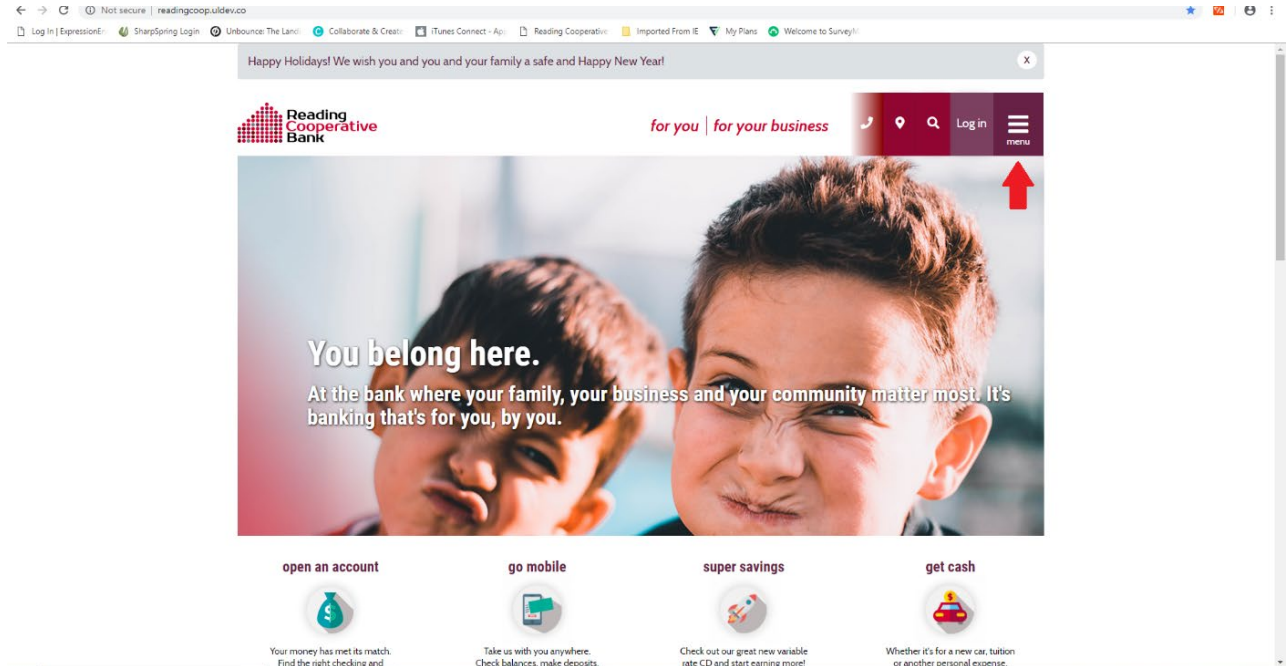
Not secure | readingcoop.uldev.co

Log In | ExpressionEn  SharpSpring Login  Unbounce: The Landi  Collaborate & Creat  iTunes Connect - App  Reading Cooperative  Imported From IE  My Plans  Welcome to SurveyM

Happy Holidays! We wish you and you and your family a safe and Happy New Year!

x

Reading Cooperative Bank

for you | for your business

Log in

menu

You belong here.

At the bank where your family, your business and your community matter most. It's banking that's for you, by you.

open an account

go mobile

super savings

get cash

Your money has met its match. Find the right checking and

Take us with you anywhere. Check balances, make deposits,

Check out our great new variable rate CD and start earning more!

Whether it's for a new car, tuition or another personal expense,